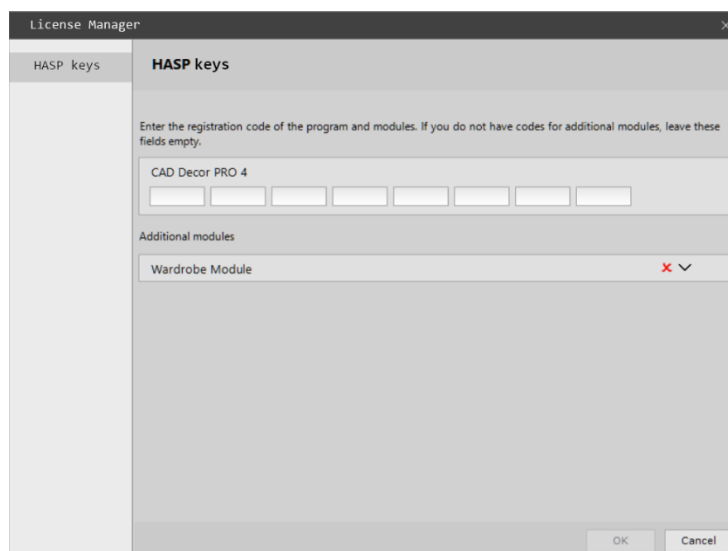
License Manager

HASP keys

HASP keys

Enter the registration code of the program and modules. If you do not have codes for additional modules, leave these fields empty.

CAD Decor PRO 4

Additional modules

Wardrobe Module

OK

Cancel